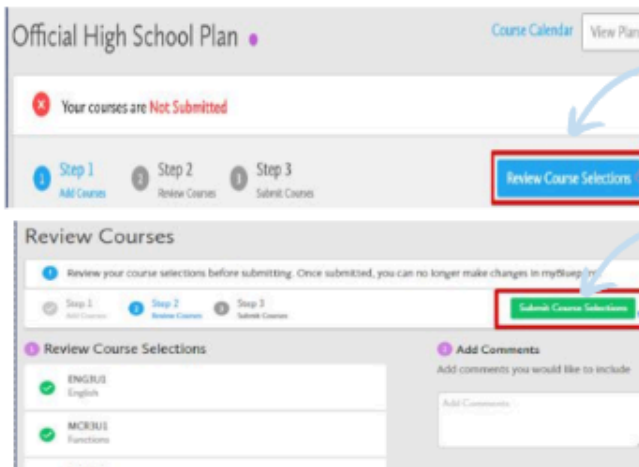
Official High School Plan

Course Calendar

View Plan

Your courses are Not Submitted

1 Step 1 Add Courses

2 Step 2 Review Courses

3 Step 3 Submit Courses

Review Course Selections

Review Courses

Review your course selections before submitting. Once submitted, you can no longer make changes in myBlueprint

Step 1 Add Courses

2 Step 2 Review Courses

3 Step 3 Submit Courses

Submit Course Selections

Review Course Selections

ENG3U1
English

MCR3U1
Functions

Add Comments

Add comments you would like to include

Add Comments